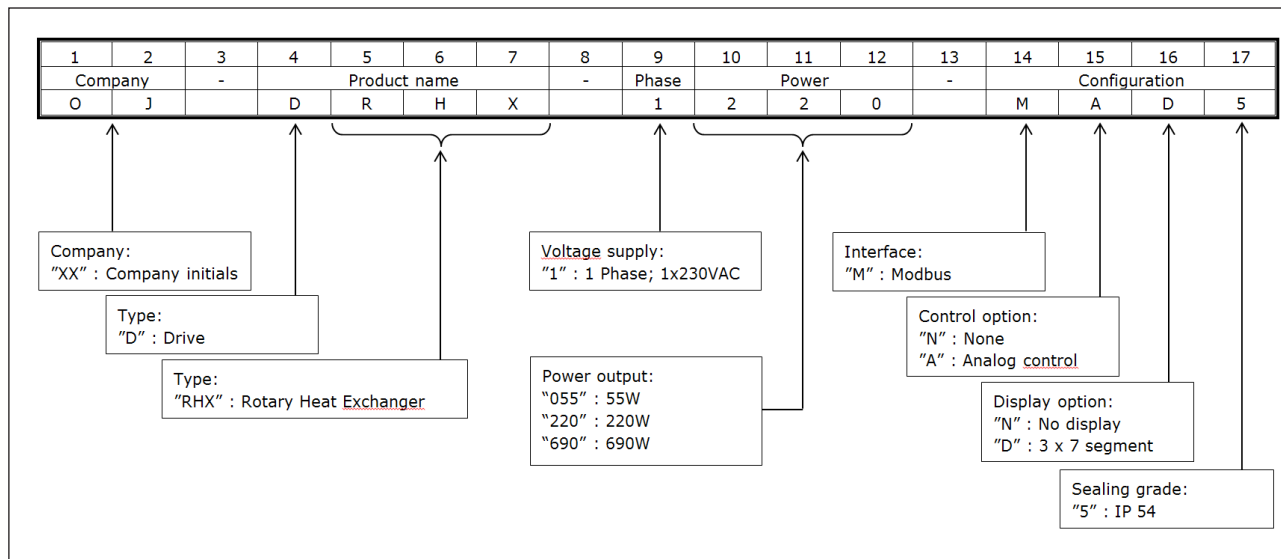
| 1 | 2 | 3 | 4 | 5 | 6 | 7 | 8 | 9 | 10 | 11 | 12 | 13 | 14 | 15 | 16 | 17 |
|---|---|---|---|---|---|---|---|---|---|---|---|---|---|---|---|---|
| Company | | - | Product name | | | | - | Phase | Power | | | - | Configuration | | | |
| O | J | | D | R | H | X | | 1 | 2 | 2 | 0 | | M | A | D | 5 |

Company:
"XX" : Company initials

Type:
"D" : Drive

Type:
"RHX" : Rotary Heat Exchanger

Voltage supply:
"1" : 1 Phase; 1x230VAC

Power output:
"055" : 55W
"220" : 220W
"690" : 690W

Interface:
"M" : Modbus

Control option:
"N" : None
"A" : Analog control

Display option:
"N" : No display
"D" : 3 x 7 segment

Sealing grade:
"5" : IP 54